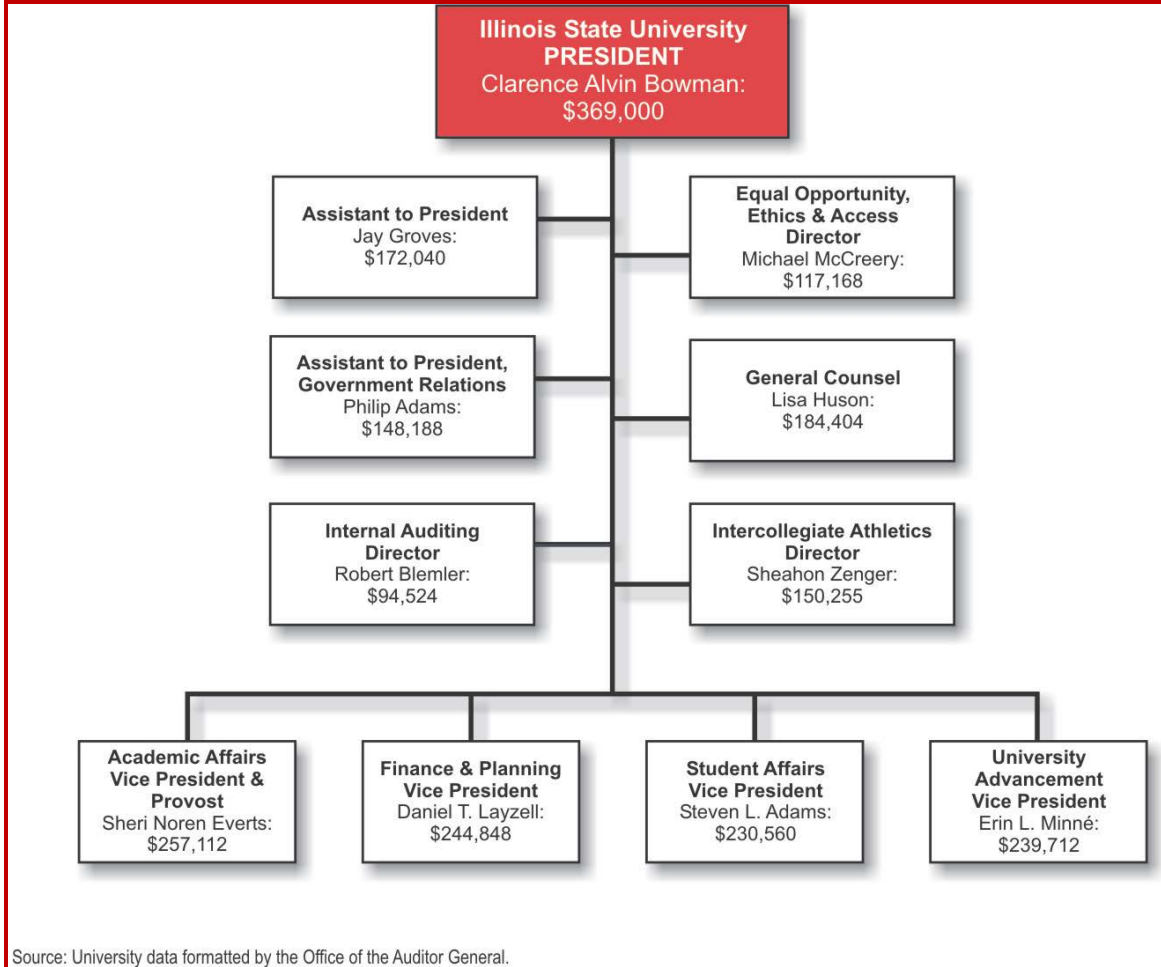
Illinois State University
PRESIDENT
Clarence Alvin Bowman:
$369,000

Assistant to President
Jay Groves:
$172,040

Equal Opportunity, Ethics & Access Director
Michael McCreery:
$117,168

Assistant to President, Government Relations
Philip Adams:
$148,188

General Counsel
Lisa Huson:
$184,404

Internal Auditing Director
Robert Blemler:
$94,524

Intercollegiate Athletics Director
Sheahon Zenger:
$150,255

Academic Affairs Vice President & Provost
Sheri Noren Everts:
$257,112

Finance & Planning Vice President
Daniel T. Layzell:
$244,848

Student Affairs Vice President
Steven L. Adams:
$230,560

University Advancement Vice President
Erin L. Minné:
$239,712

Source: University data formatted by the Office of the Auditor General.